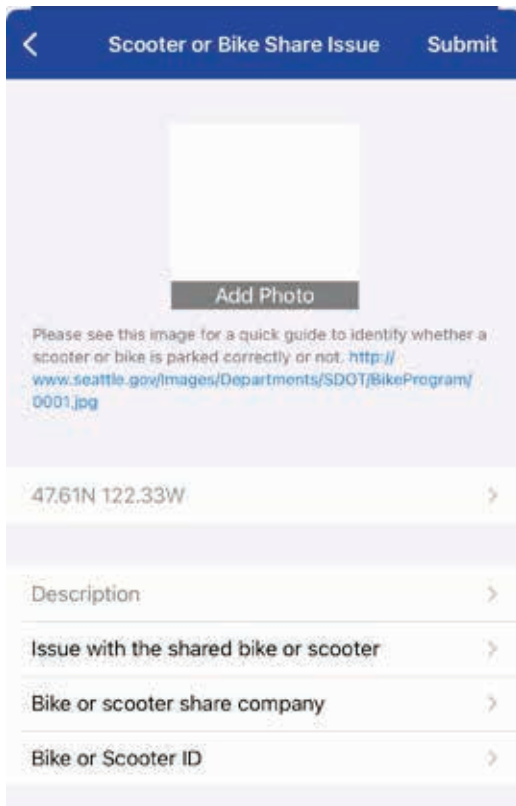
Scooter or Bike Share Issue Submit

Add Photo

Please see this image for a quick guide to identify whether a scooter or bike is parked correctly or not. http://www.seattle.gov/Images/Departments/SDOT/BikeProgram/0001.jpg

47.61N 122.33W

Description

Issue with the shared bike or scooter

Bike or scooter share company

Bike or Scooter ID